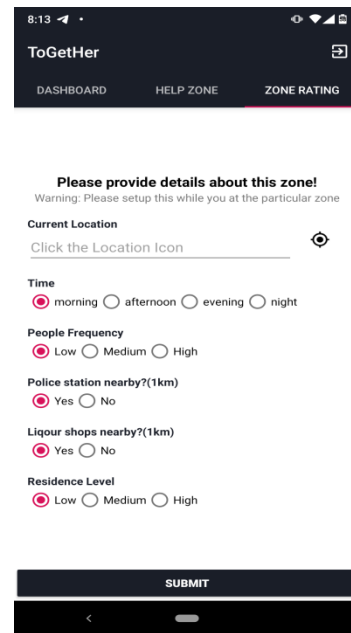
8:13

ToGetHer

DASHBOARD HELP ZONE ZONE RATING

Please provide details about this zone!
Warning: Please setup this while you at the particular zone

Current Location
Click the Location Icon

Time
morning afternoon evening night

People Frequency
Low Medium High

Police station nearby?(1km)
Yes No

Liqour shops nearby?(1km)
Yes No

Residence Level
Low Medium High

SUBMIT